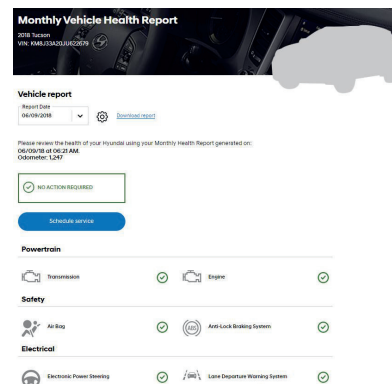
Monthly Vehicle Health Report

2018 Tucson
VIN: KM8J33A20JU622679

Vehicle report

Report Date
06/09/2018

Download report

Please review the health of your Hyundai using your Monthly Health Report generated on:
06/09/18 at 06:21 AM.
Odometer: 1,247

NO ACTION REQUIRED

Schedule service

Powertrain

Transmission

Engine

Safety

Air Bag

(ABS)

Anti-Lock Braking System

Electrical

Electronic Power Steering

Lane Departure Warning System